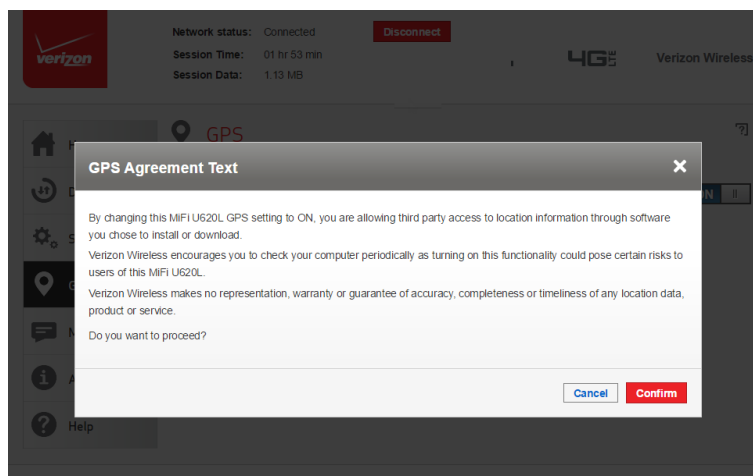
verizon

Network status: Connected
Session Time: 01 hr 53 min
Session Data: 1.13 MB

Disconnect

4G LTE

Verizon Wireless

GPS

Help

GPS Agreement Text

×

By changing this MiFi U620L GPS setting to ON, you are allowing third party access to location information through software you chose to install or download.

Verizon Wireless encourages you to check your computer periodically as turning on this functionality could pose certain risks to users of this MiFi U620L.

Verizon Wireless makes no representation, warranty or guarantee of accuracy, completeness or timeliness of any location data, product or service.

Do you want to proceed?

Cancel

Confirm